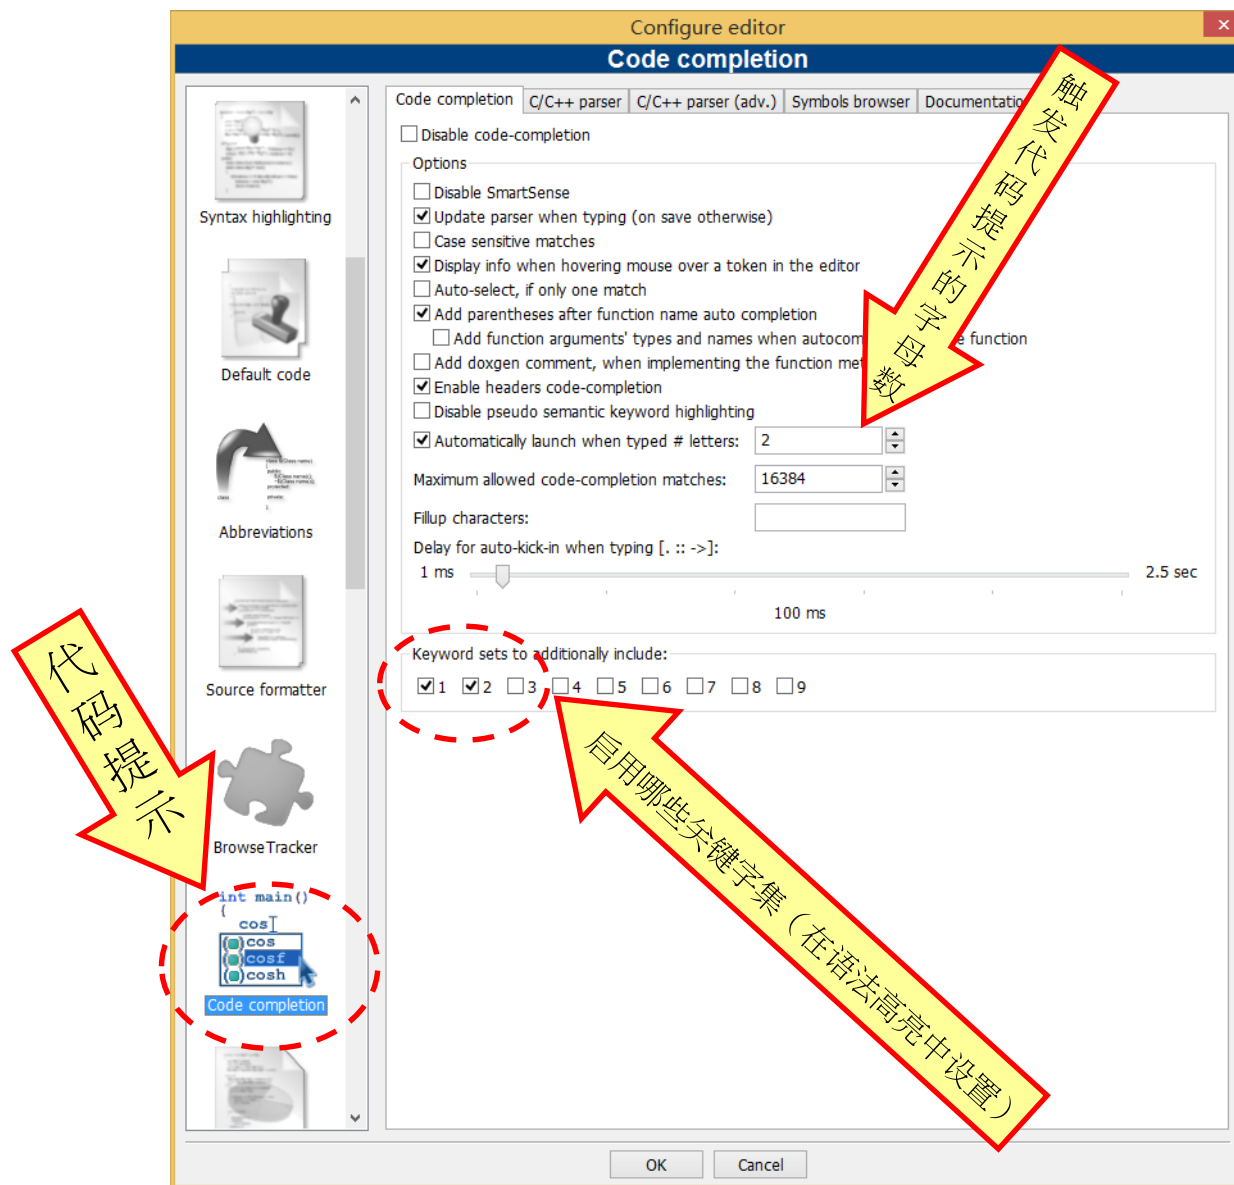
Configure editor

Code completion

Syntax highlighting

Default code

Abbreviations

Source formatter

BrowseTracker

int main()
{
cos
cos
cosf
cosh

Code completion

Code completion | C/C++ parser | C/C++ parser (adv.) | Symbols browser | Documentatio

Disable code-completion

Options

Disable SmartSense

Update parser when typing (on save otherwise)

Case sensitive matches

Display info when hovering mouse over a token in the editor

Auto-select, if only one match

Add parentheses after function name auto completion

Add function arguments' types and names when autocom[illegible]e function

Add doxgen comment, when implementing the function me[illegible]

Enable headers code-completion

Disable pseudo semantic keyword highlighting

Automatically launch when typed # letters: 2

Maximum allowed code-completion matches: 16384

Fillup characters:

Delay for auto-kick-in when typing [. :: ->]:

1 ms

2.5 sec

100 ms

Keyword sets to additionally include:

1 2 3 4 5 6 7 8 9

触发代码提示的字母数

代码提示

启用哪些关键字集（在语法高亮中设置）

OK

Cancel